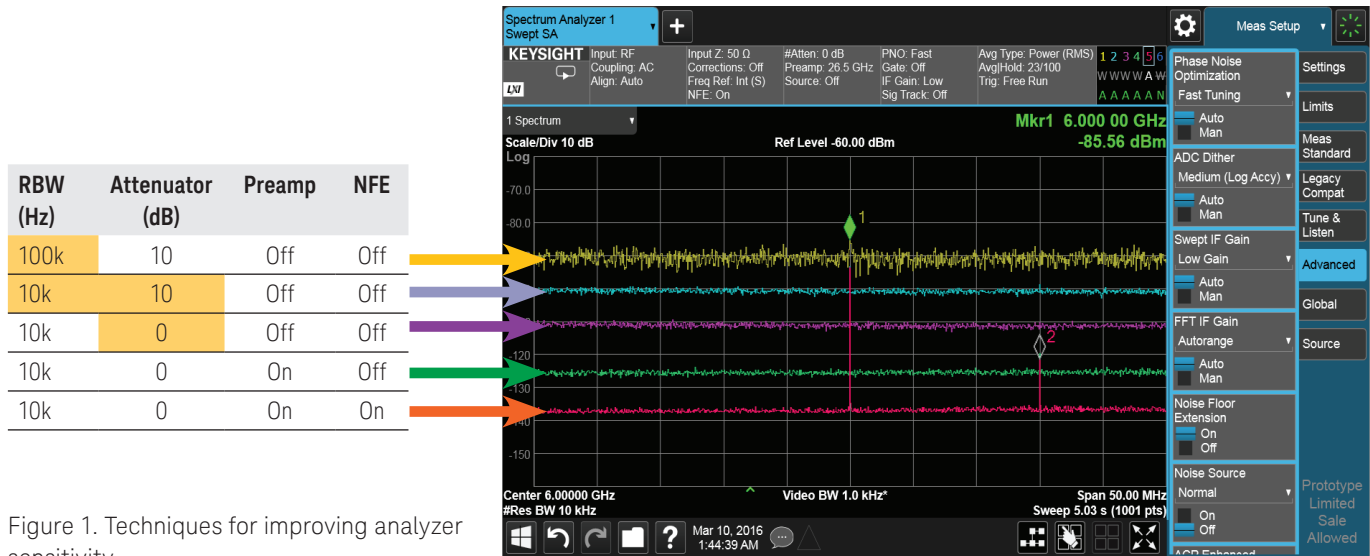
| RBW (Hz) | Attenuator (dB) | Preamp | NFE |
|---|---|---|---|
| 100k | 10 | Off | Off |
| 10k | 10 | Off | Off |
| 10k | 0 | Off | Off |
| 10k | 0 | On | Off |
| 10k | 0 | On | On |

Figure 1. Techniques for improving analyzer sensitivity

Spectrum Analyzer 1
Swept SA
Meas Setup
KEYSIGHT
Input: RF
Coupling: AC
Align: Auto
Input Z: 50 Ω
Corrections: Off
Freq Ref: Int (S)
NFE: On
#Atten: 0 dB
Preamp: 26.5 GHz
Source: Off
PNO: Fast
Gate: Off
IF Gain: Low
Sig Track: Off
Avg Type: Power (RMS)
Avg|Hold: 23/100
Trig: Free Run
1 2 3 4 5 6
W W W W A W
A A A A A N
1 Spectrum
Mkr1 6.000 00 GHz
-85.56 dBm
Scale/Div 10 dB
Ref Level -60.00 dBm
Log
-70.0
-80.0
-120
-140
-150
1
2
Center 6.00000 GHz
#Res BW 10 kHz
Video BW 1.0 kHz*
Span 50.00 MHz
Sweep 5.03 s (1001 pts)
Mar 10, 2016
1:44:39 AM

Phase Noise Optimization
Fast Tuning
Auto
Man
ADC Dither
Medium (Log Accy)
Auto
Man
Swept IF Gain
Low Gain
Auto
Man
FFT IF Gain
Autorange
Auto
Man
Noise Floor Extension
On
Off
Noise Source
Normal
On
Off
ACP Enhanced

Settings
Limits
Meas Standard
Legacy Compat
Tune & Listen
Advanced
Global
Source
Prototype Limited Sale Allowed